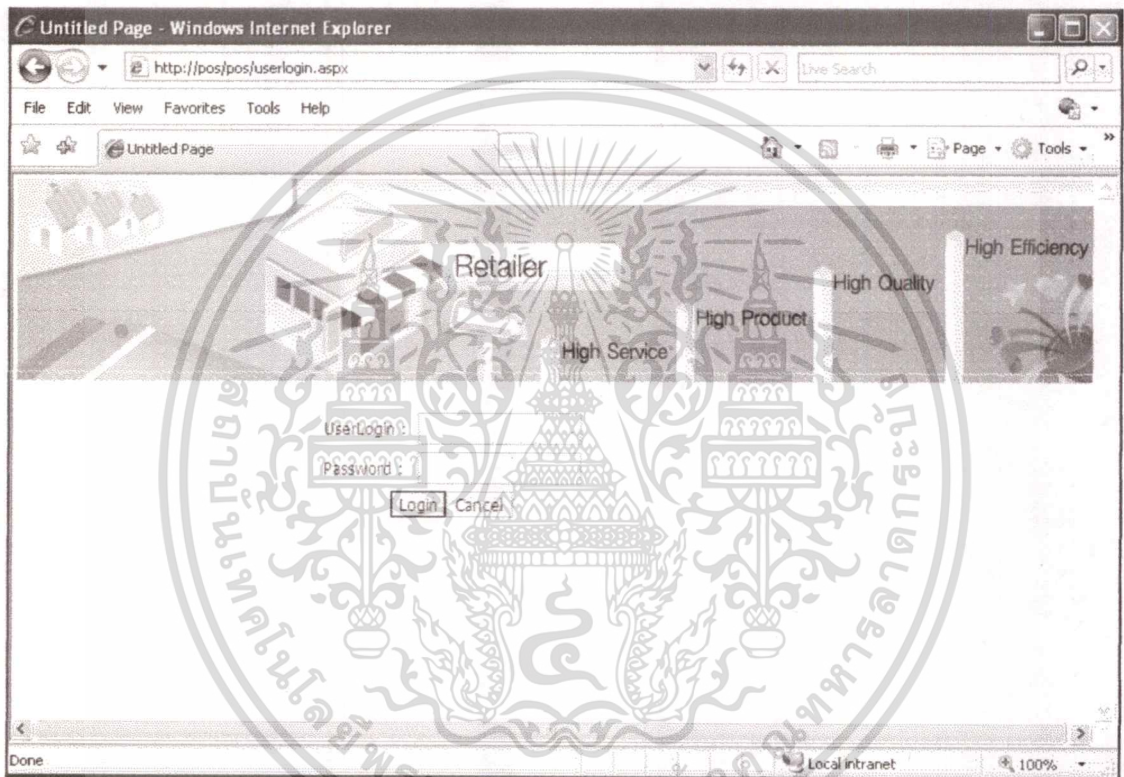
Untitled Page - Windows Internet Explorer

http://pos/pos/userlogin.aspx

Live Search

File Edit View Favorites Tools Help

Untitled Page

Page ▾ Tools ▾

Retailer

High Efficiency

High Quality

High Product

High Service

UserLogin :

Password :

Login Cancel

Done

Local intranet

100%